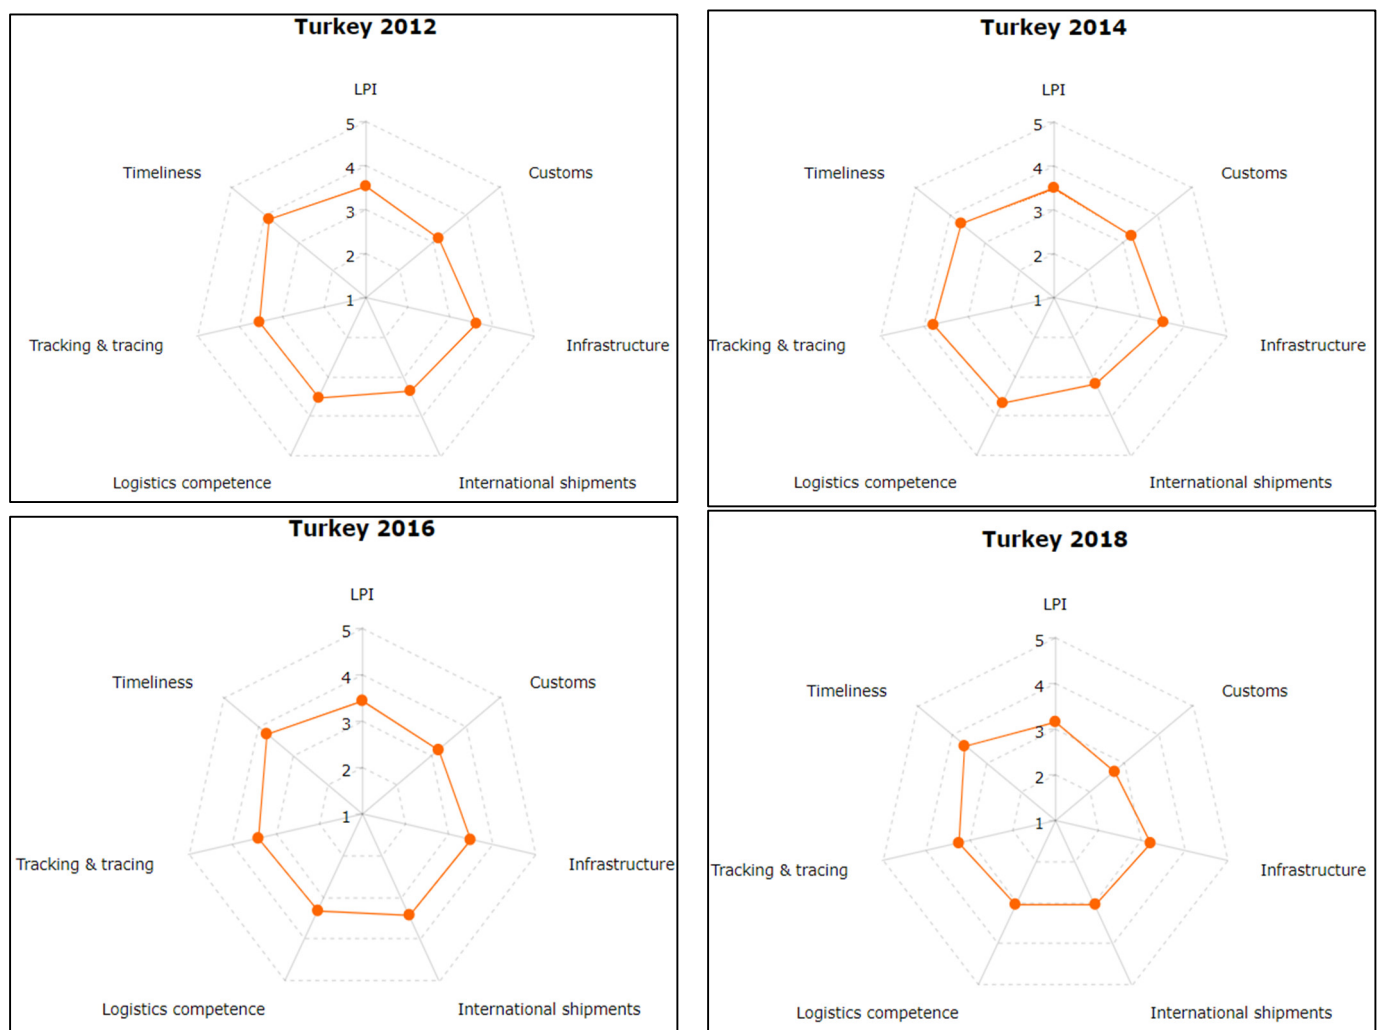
Turkey 2012

LPI
5
4
3
2
1
Customs
Infrastructure
International shipments
Logistics competence
Tracking & tracing
Timeliness

Turkey 2014

LPI
5
4
3
2
1
Customs
Infrastructure
International shipments
Logistics competence
Tracking & tracing
Timeliness

Turkey 2016

LPI
5
4
3
2
1
Customs
Infrastructure
International shipments
Logistics competence
Tracking & tracing
Timeliness

Turkey 2018

LPI
5
4
3
2
1
Customs
Infrastructure
International shipments
Logistics competence
Tracking & tracing
Timeliness